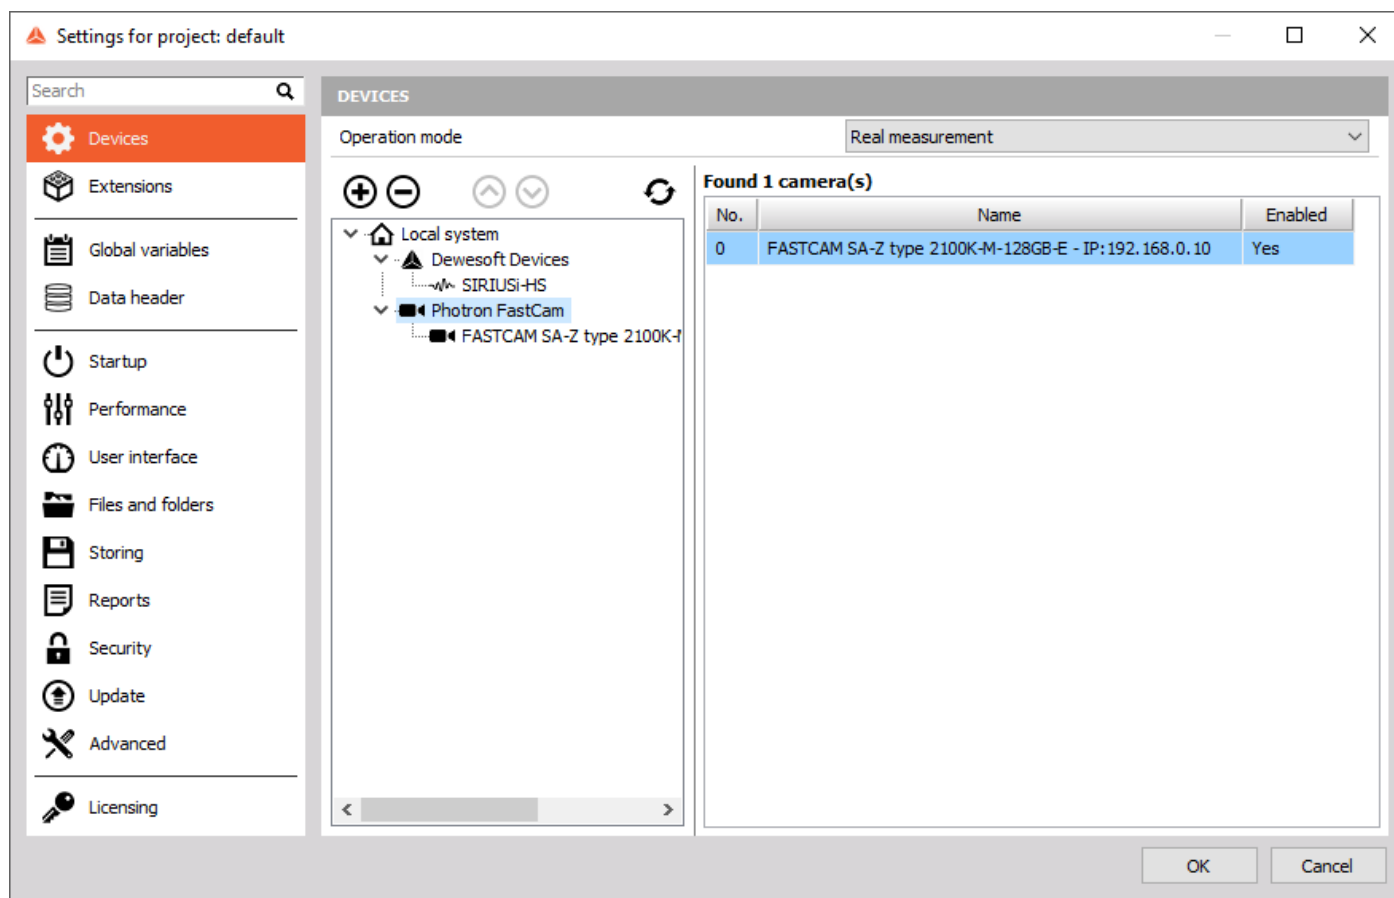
Settings for project: default

Search

Devices
Extensions
Global variables
Data header
Startup
Performance
User interface
Files and folders
Storing
Reports
Security
Update
Advanced
Licensing

DEVICES

Operation mode
Real measurement

Local system
Dewesoft Devices
SIRIUSi-HS
Photron FastCam
FASTCAM SA-Z type 2100K-

Found 1 camera(s)

| No. | Name | Enabled |
|---|---|---|
| 0 | FASTCAM SA-Z type 2100K-M-128GB-E - IP:192.168.0.10 | Yes |

OK
Cancel